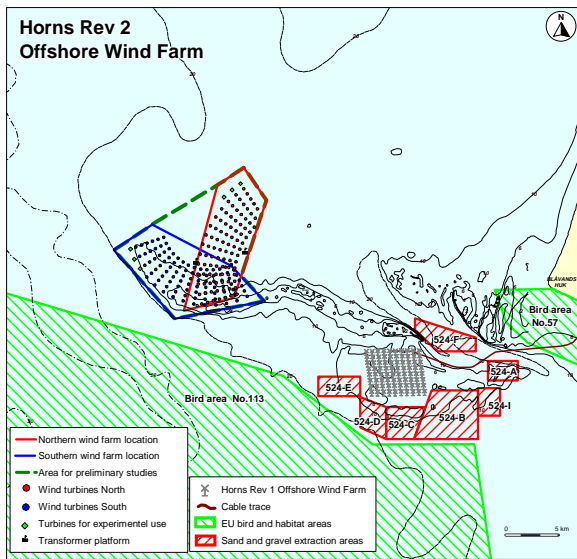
Horns Rev 2
Offshore Wind Farm

N

20

20

BLÅVANDS HUK

Bird area No.57

524-F

524-A

524-I

524-E

524-B

524-D

524-C

Bird area No.113

Northern wind farm location
Southern wind farm location
Area for preliminary studies
Wind turbines North
Wind turbines South
Turbines for experimentel use
Transformer platform

Horns Rev 1 Offshore Wind Farm
Cable trace
EU bird and habitat areas
Sand and gravel extraction areas

0
5 km